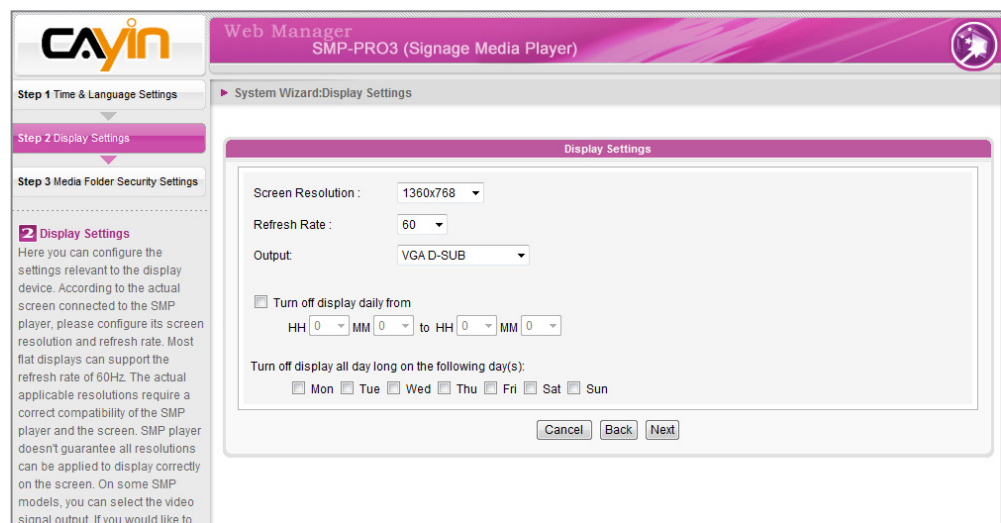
CAYIN

Web Manager
SMP-PRO3 (Signage Media Player)

Step 1 Time & Language Settings

Step 2 Display Settings

Step 3 Media Folder Security Settings

2 Display Settings
Here you can configure the settings relevant to the display device. According to the actual screen connected to the SMP player, please configure its screen resolution and refresh rate. Most flat displays can support the refresh rate of 60Hz. The actual applicable resolutions require a correct compatibility of the SMP player and the screen. SMP player doesn't guarantee all resolutions can be applied to display correctly on the screen. On some SMP models, you can select the video signal output. If you would like to

► System Wizard:Display Settings

Display Settings

Screen Resolution : 1360x768

Refresh Rate : 60

Output: VGA D-SUB

Turn off display daily from

HH 0 MM 0 to HH 0 MM 0

Turn off display all day long on the following day(s):

Mon Tue Wed Thu Fri Sat Sun

Cancel Back Next